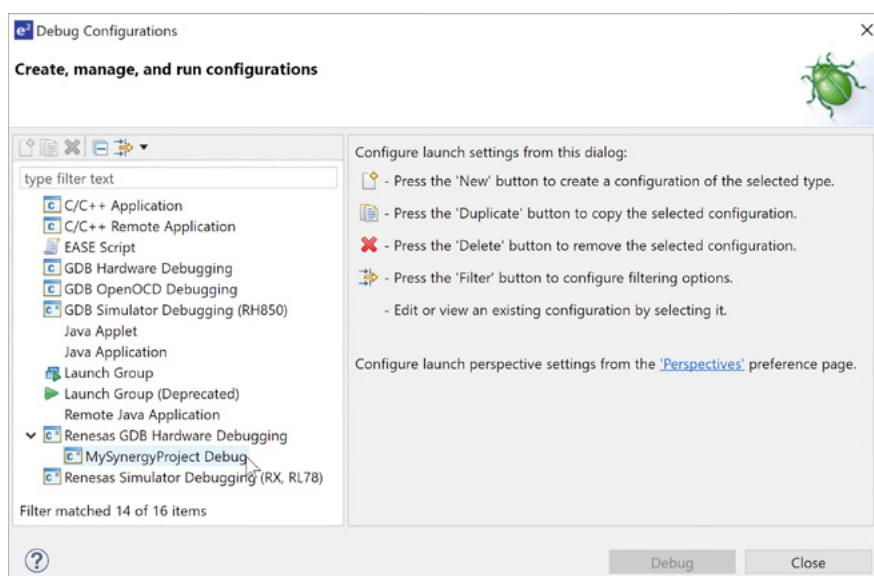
Debug Configurations

Create, manage, and run configurations

type filter text

C/C++ Application
C/C++ Remote Application
EASE Script
GDB Hardware Debugging
GDB OpenOCD Debugging
GDB Simulator Debugging (RH850)
Java Applet
Java Application
Launch Group
Launch Group (Deprecated)
Remote Java Application
Renesas GDB Hardware Debugging
MySynergyProject Debug
Renesas Simulator Debugging (RX, RL78)

Filter matched 14 of 16 items

Configure launch settings from this dialog:

- Press the 'New' button to create a configuration of the selected type.

- Press the 'Duplicate' button to copy the selected configuration.

- Press the 'Delete' button to remove the selected configuration.

- Press the 'Filter' button to configure filtering options.

- Edit or view an existing configuration by selecting it.

Configure launch perspective settings from the 'Perspectives' preference page.

Debug
Close